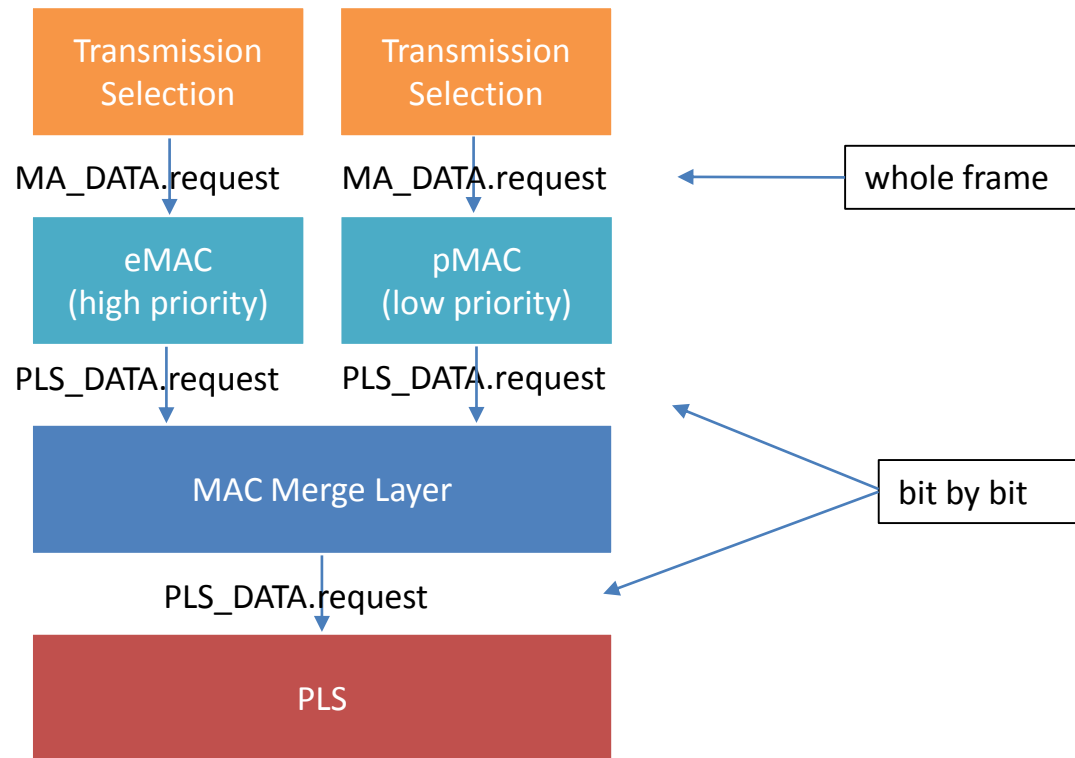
Transmission Selection

Transmission Selection

MA_DATA.request

MA_DATA.request

whole frame

eMAC (high priority)

pMAC (low priority)

PLS_DATA.request

PLS_DATA.request

MAC Merge Layer

bit by bit

PLS_DATA.request

PLS